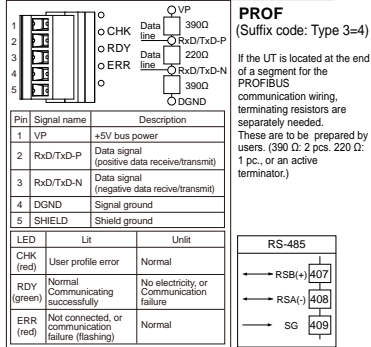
1
2
3
4
5

CHK
RDY
ERR

Data line
Data line

VP
390Ω
RxD/TxD-P
220Ω
RxD/TxD-N
390Ω
DGND

| Pin | Signal name | Description |
|---|---|---|
| 1 | VP | +5V bus power |
| 2 | RxD/TxD-P | Data signal (positive data receive/transmit) |
| 3 | RxD/TxD-N | Data signal (negative data recive/transmit) |
| 4 | DGND | Signal ground |
| 5 | SHIELD | Shield ground |

| LED | Lit | Unlit |
|---|---|---|
| CHK (red) | User profile error | Normal |
| RDY (green) | Normal Communicating successfully | No electricity, or Communication failure |
| ERR (red) | Not connected, or communication failure (flashing) | Normal |

PROF
(Suffix code: Type 3=4)

If the UT is located at the end of a segment for the PROFIBUS communication wiring, terminating resistors are separately needed. These are to be prepared by users. (390 Ω: 2 pcs. 220 Ω: 1 pc., or an active terminator.)

RS-485
RSB(+) 407
RSA(-) 408
SG 409